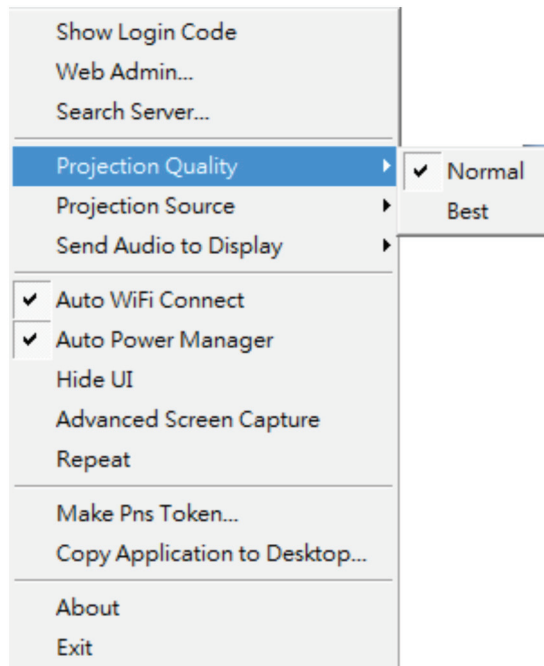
Show Login Code
Web Admin...
Search Server...

Projection Quality
Projection Source
Send Audio to Display

✔ Normal
Best

✔ Auto WiFi Connect
✔ Auto Power Manager
Hide UI
Advanced Screen Capture
Repeat

Make Pns Token...
Copy Application to Desktop...

About
Exit